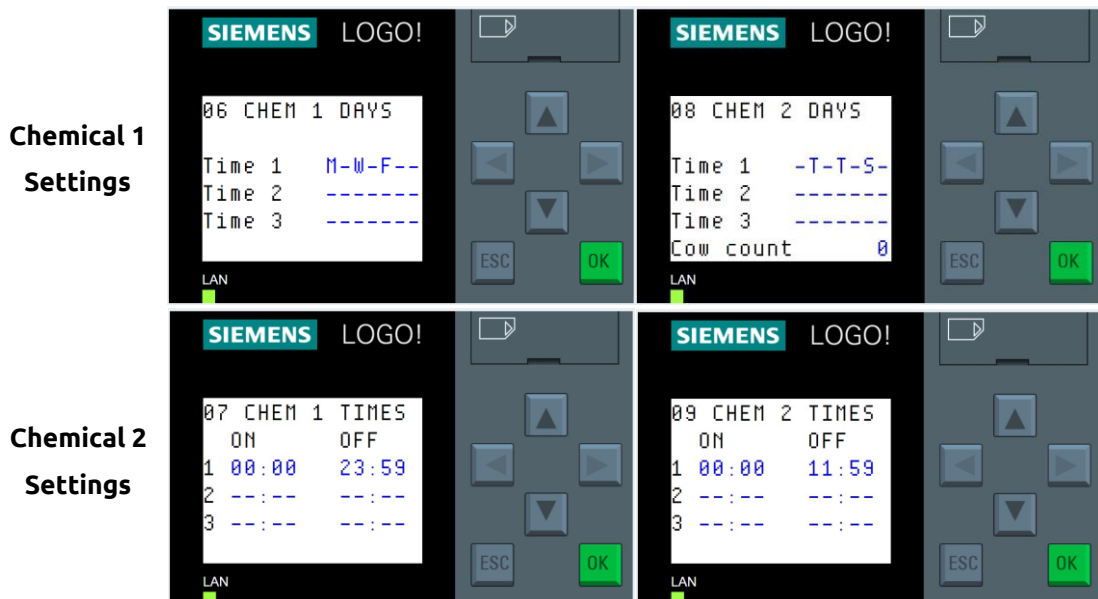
Chemical 1 Settings

SIEMENS LOGO!

06 CHEM 1 DAYS

Time 1 M-W-F--
Time 2 -------
Time 3 -------

LAN

ESC OK

SIEMENS LOGO!

08 CHEM 2 DAYS

Time 1 -T-T-S-
Time 2 -------
Time 3 -------
Cow count 0

LAN

ESC OK

Chemical 2 Settings

SIEMENS LOGO!

07 CHEM 1 TIMES
ON OFF
1 00:00 23:59
2 --:-- --:--
3 --:-- --:--

LAN

ESC OK

SIEMENS LOGO!

09 CHEM 2 TIMES
ON OFF
1 00:00 11:59
2 --:-- --:--
3 --:-- --:--

LAN

ESC OK